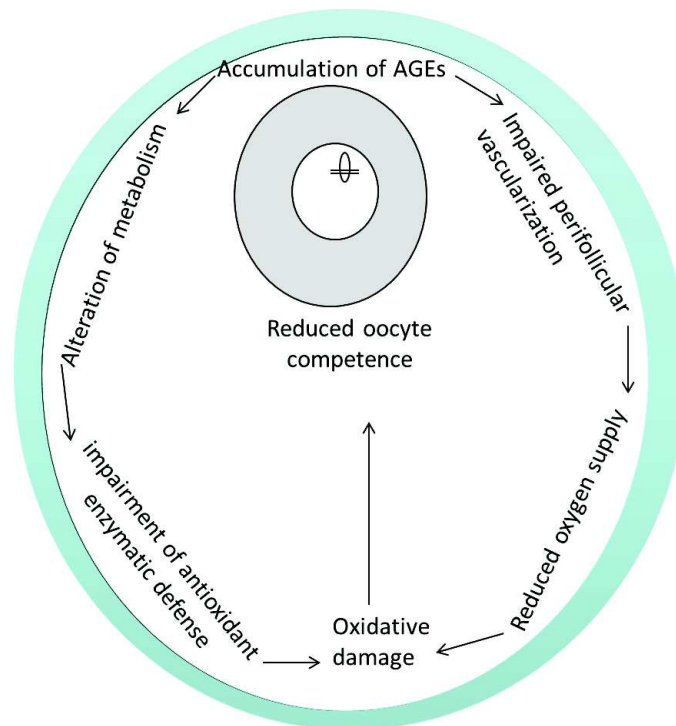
Accumulation of AGEs

Impaired perifollicular vascularization

Reduced oxygen supply

Oxidative damage

impairment of antioxidant enzymatic defense

Alteration of metabolism

Reduced oocyte competence